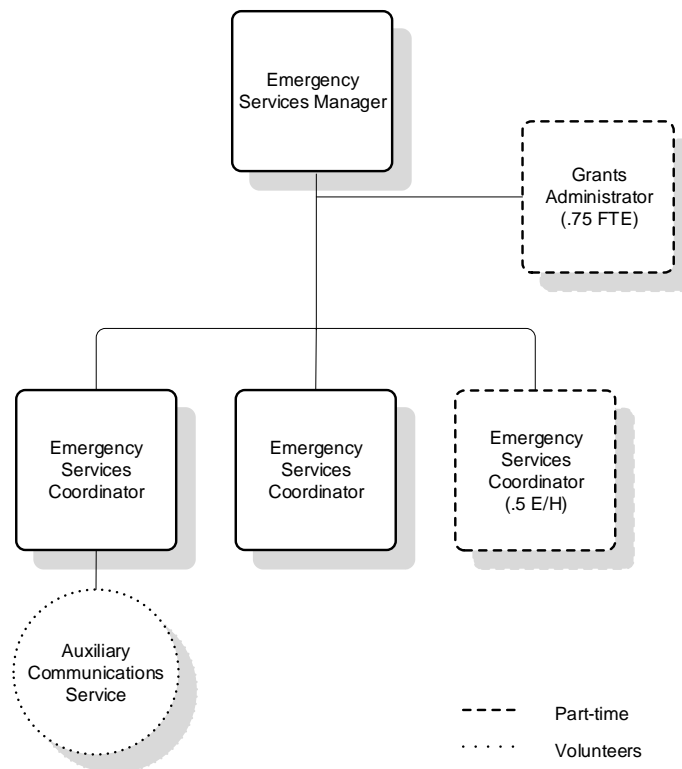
Emergency Services Manager

Grants Administrator (.75 FTE)

Emergency Services Coordinator

Emergency Services Coordinator

Emergency Services Coordinator (.5 E/H)

Auxiliary Communications Service

Part-time

Volunteers